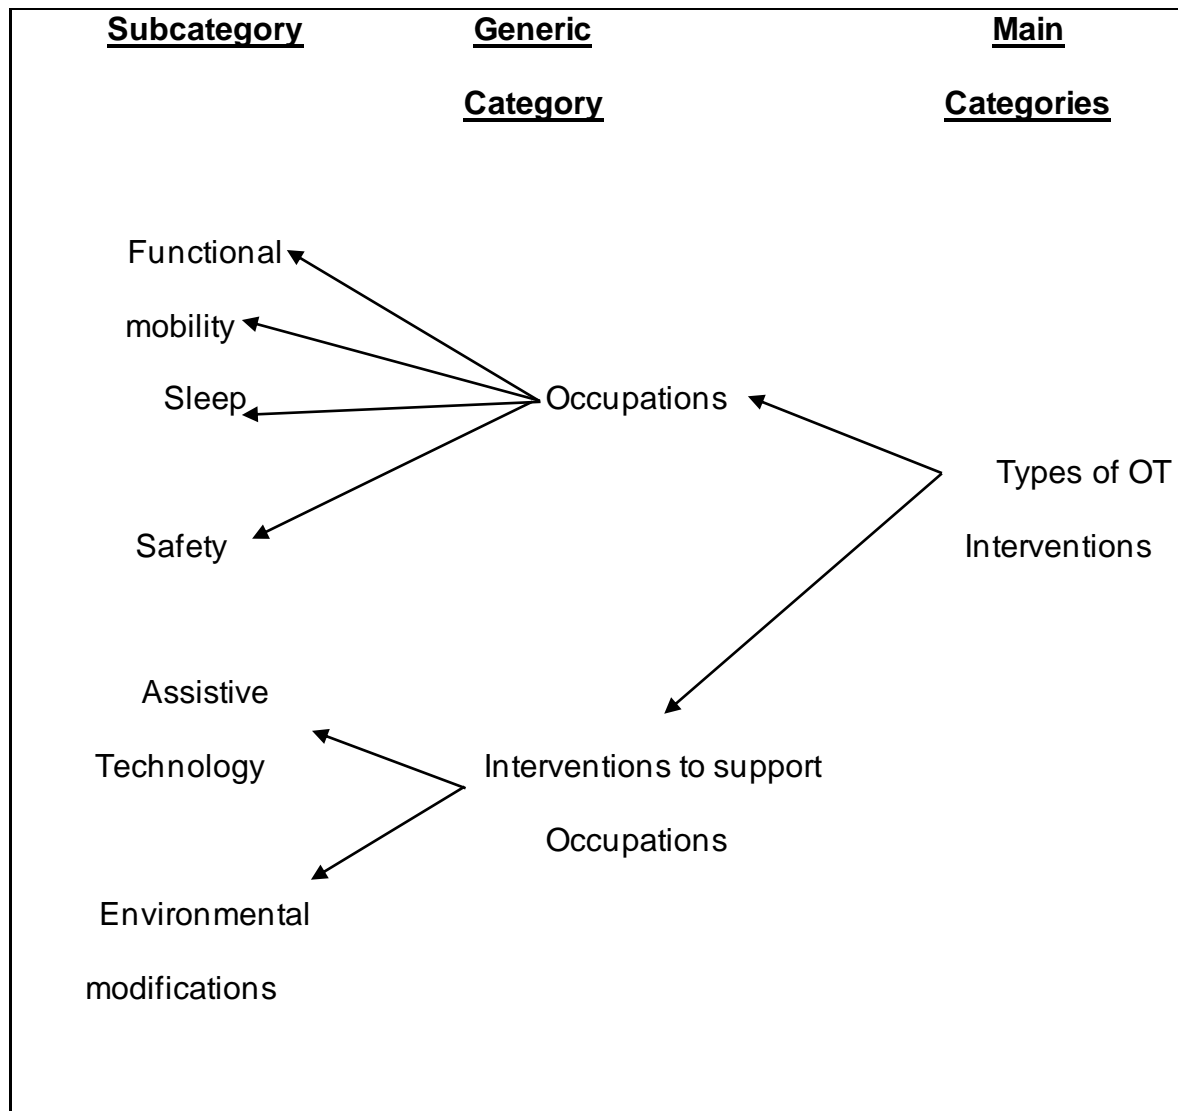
Subcategory

Generic Category

Main Categories

Functional mobility

Sleep

Safety

Occupations

Types of OT Interventions

Assistive Technology

Interventions to support Occupations

Environmental modifications